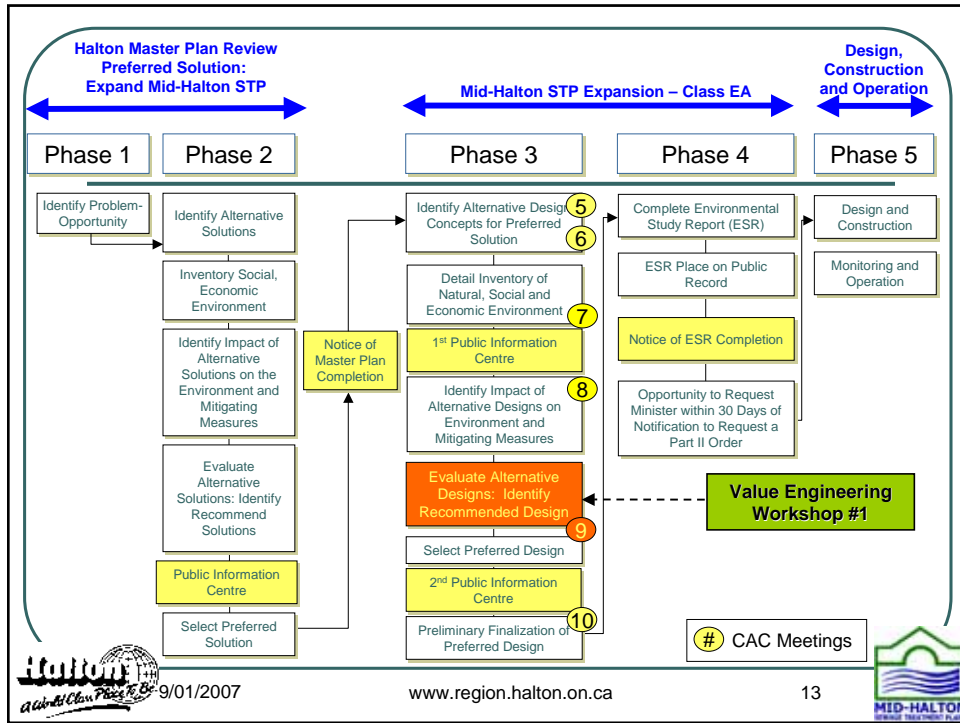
Halton Master Plan Review Preferred Solution: Expand Mid-Halton STP

Mid-Halton STP Expansion – Class EA

Design, Construction and Operation

Phase 1

Phase 2

Phase 3

Phase 4

Phase 5

Identify Problem-Opportunity

Identify Alternative Solutions

Inventory Social, Economic Environment

Identify Impact of Alternative Solutions on the Environment and Mitigating Measures

Evaluate Alternative Solutions: Identify Recommend Solutions

Public Information Centre

Select Preferred Solution

Notice of Master Plan Completion

Identify Alternative Design Concepts for Preferred Solution 5 6

Detail Inventory of Natural, Social and Economic Environment 7

1st Public Information Centre

Identify Impact of Alternative Designs on Environment and Mitigating Measures 8

Evaluate Alternative Designs: Identify Recommended Design 9

Select Preferred Design

2nd Public Information Centre

Preliminary Finalization of Preferred Design 10

Complete Environmental Study Report (ESR)

ESR Place on Public Record

Notice of ESR Completion

Opportunity to Request Minister within 30 Days of Notification to Request a Part II Order

Design and Construction

Monitoring and Operation

Value Engineering Workshop #1

# CAC Meetings

Halton A World Class Place to Be

9/01/2007

www.region.halton.on.ca

13

MID-HALTON SEWAGE TREATMENT PLANT